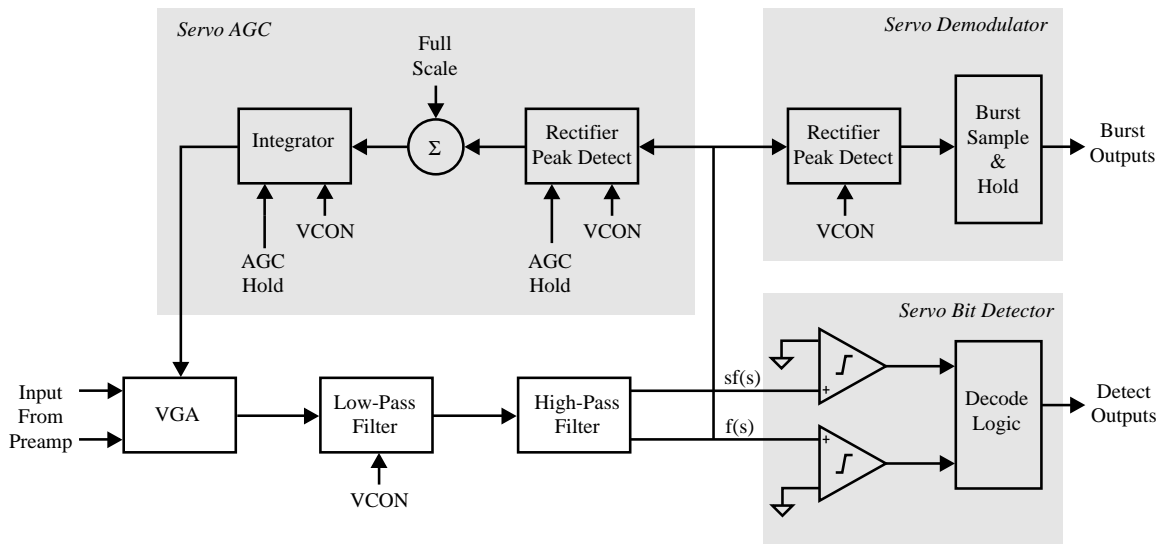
Servo AGC

Full Scale

Integrator

Σ

Rectifier Peak Detect

AGC Hold

VCON

AGC Hold

VCON

Servo Demodulator

Rectifier Peak Detect

VCON

Burst Sample & Hold

Burst Outputs

Servo Bit Detector

Input From Preamp

VGA

Low-Pass Filter

VCON

High-Pass Filter

sf(s)

f(s)

+

+

Decode Logic

Detect Outputs